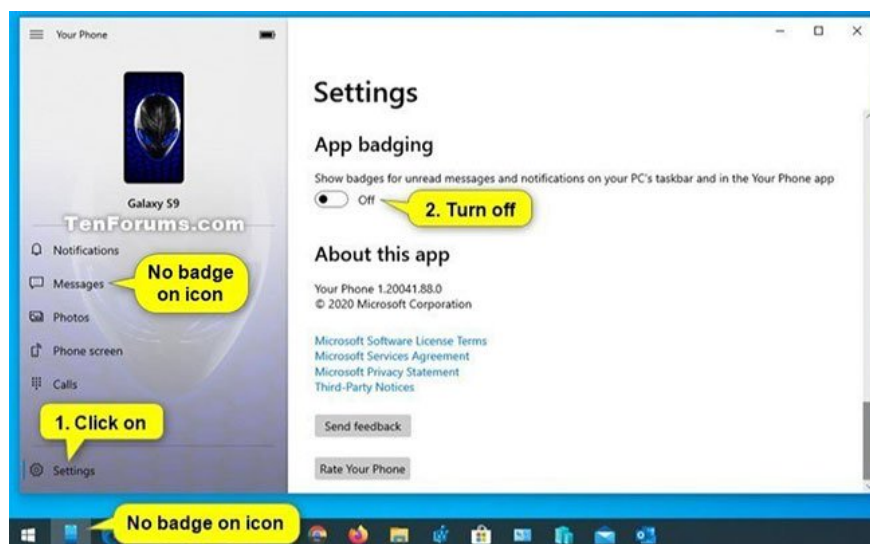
Your Phone

Galaxy S9

TenForums.com

Notifications

Messages

No badge on icon

Photos

Phone screen

Calls

1. Click on

Settings

Settings

App badging

Show badges for unread messages and notifications on your PC's taskbar and in the Your Phone app

Off

2. Turn off

About this app

Your Phone 1.20041.88.0
© 2020 Microsoft Corporation

Microsoft Software License Terms
Microsoft Services Agreement
Microsoft Privacy Statement
Third-Party Notices

Send feedback

Rate Your Phone

No badge on icon